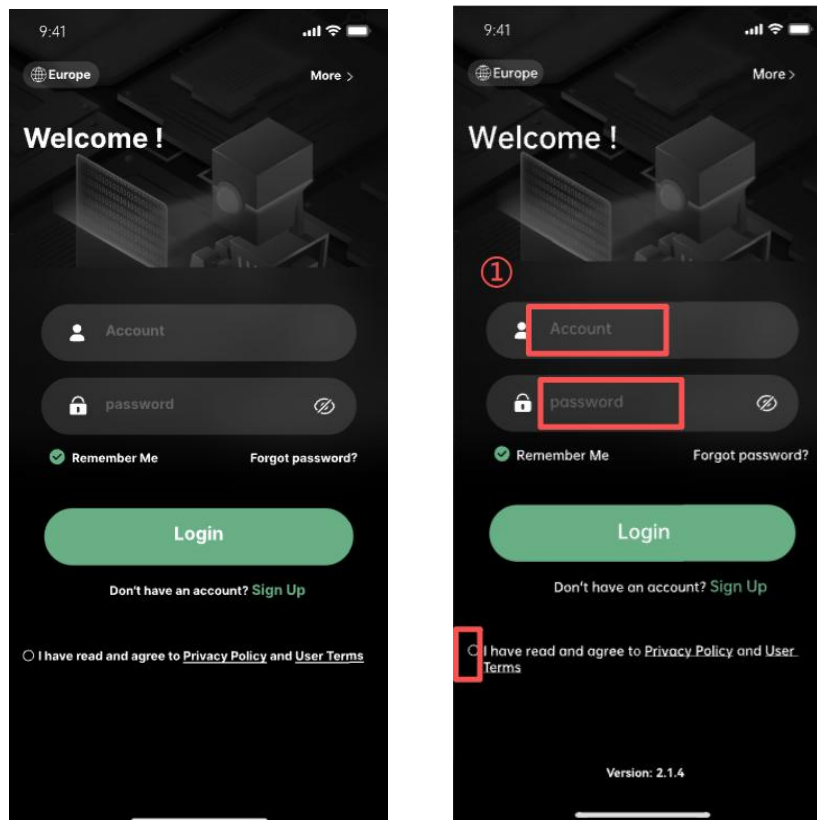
9:41

Europe

More >

Welcome !

Account

password

Remember Me

Forgot password?

Login

Don't have an account? Sign Up

I have read and agree to Privacy Policy and User Terms

9:41

Europe

More >

Welcome !

①

Account

password

Remember Me

Forgot password?

Login

Don't have an account? Sign Up

I have read and agree to Privacy Policy and User Terms

Version: 2.1.4